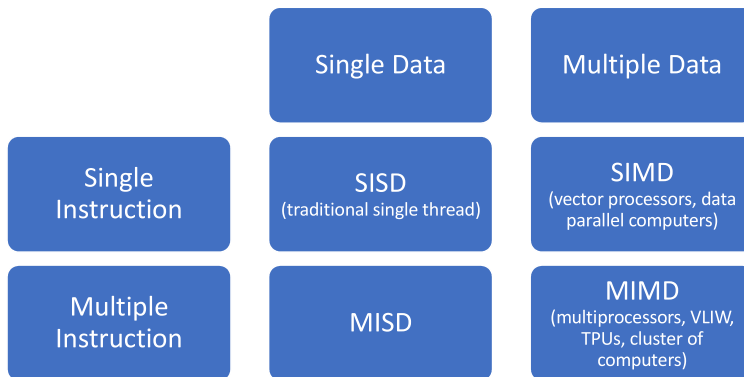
|  | Single Data | Multiple Data |
|---|---|---|
| Single Instruction | SISD (traditional single thread) | SIMD (vector processors, data parallel computers) |
| Multiple Instruction | MISD | MIMD (multiprocessors, VLIW, TPUs, cluster of computers) |